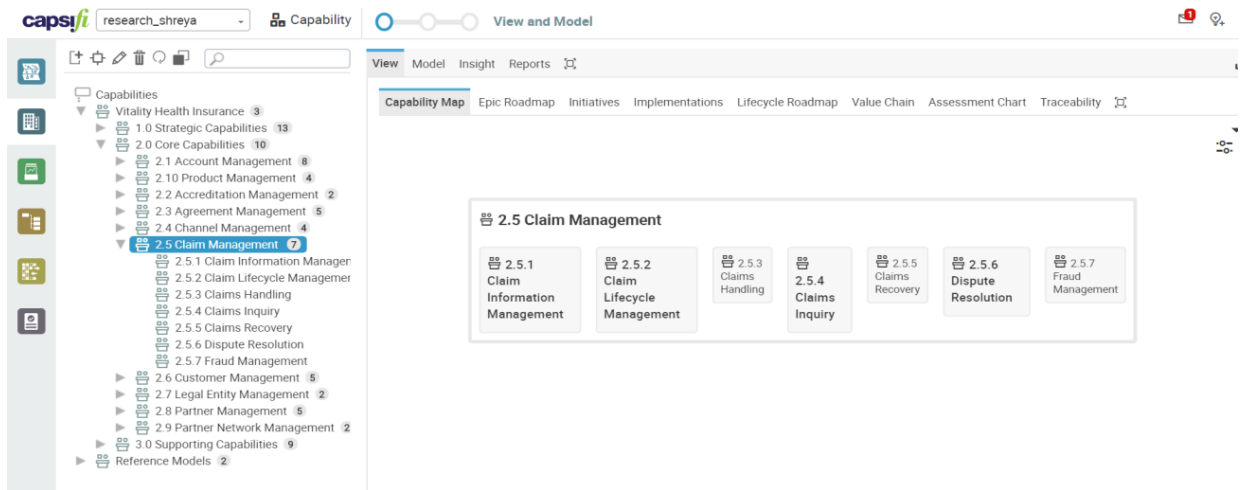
capsifi research_shreya Capability View and Model

1

Capabilities
Vitality Health Insurance 3
1.0 Strategic Capabilities 13
2.0 Core Capabilities 10
2.1 Account Management 8
2.10 Product Management 4
2.2 Accreditation Management 2
2.3 Agreement Management 5
2.4 Channel Management 4
2.5 Claim Management 7
2.5.1 Claim Information Manager
2.5.2 Claim Lifecycle Managemer
2.5.3 Claims Handling
2.5.4 Claims Inquiry
2.5.5 Claims Recovery
2.5.6 Dispute Resolution
2.5.7 Fraud Management
2.6 Customer Management 5
2.7 Legal Entity Management 2
2.8 Partner Management 5
2.9 Partner Network Management 2
3.0 Supporting Capabilities 9
Reference Models 2

View Model Insight Reports

Capability Map Epic Roadmap Initiatives Implementations Lifecycle Roadmap Value Chain Assessment Chart Traceability

2.5 Claim Management

2.5.1 Claim Information Management

2.5.2 Claim Lifecycle Management

2.5.3 Claims Handling

2.5.4 Claims Inquiry

2.5.5 Claims Recovery

2.5.6 Dispute Resolution

2.5.7 Fraud Management